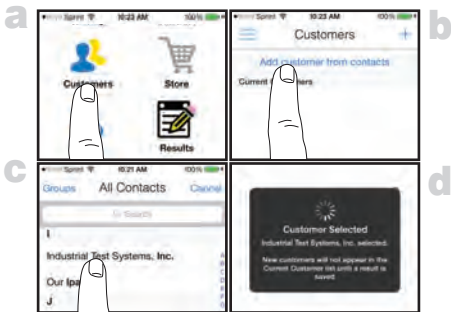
a

Sprint 10:23 AM 100%

Customers

Store

Results

b

Sprint 10:23 AM 100%

Customers

Add customer from contacts

Current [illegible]mers

c

Sprint 10:21 AM 100%

Groups All Contacts Cancel

Search

I

Industrial Test Systems, Inc.

Our Ipa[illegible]

J

d

Customer Selected

Industrial Test Systems, Inc. selected.

New customers will not appear in the Current Customer list until a result is saved.